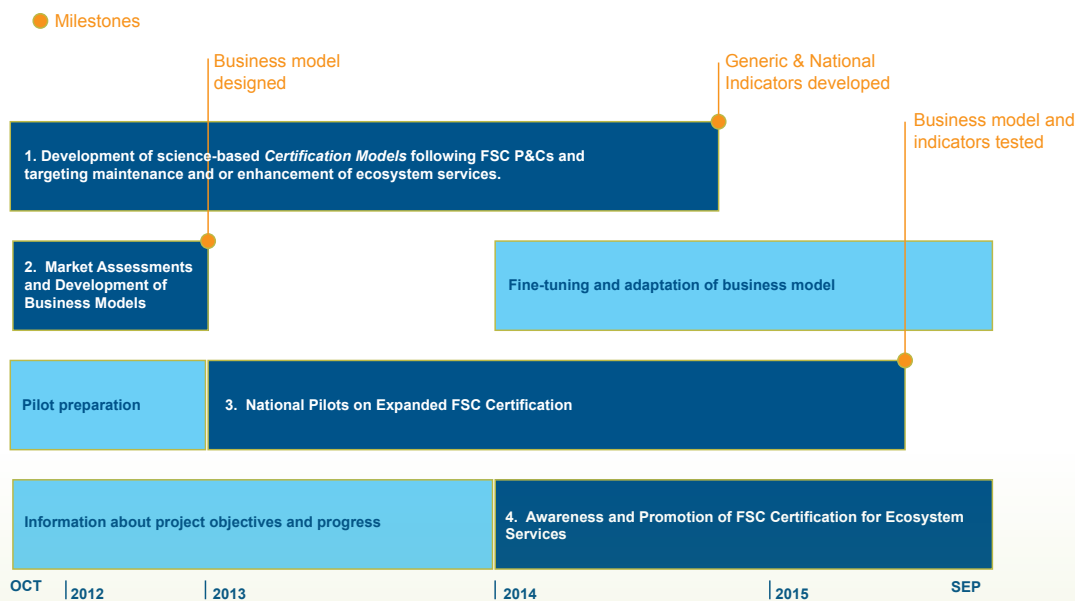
Milestones

Business model designed

Generic & National Indicators developed

Business model and indicators tested

1. Development of science-based *Certification Models* following FSC P&Cs and targeting maintenance and or enhancement of ecosystem services.

2. Market Assessments and Development of Business Models

Fine-tuning and adaptation of business model

Pilot preparation

3. National Pilots on Expanded FSC Certification

Information about project objectives and progress

4. Awareness and Promotion of FSC Certification for Ecosystem Services

OCT 2012 2013 2014 2015 SEP